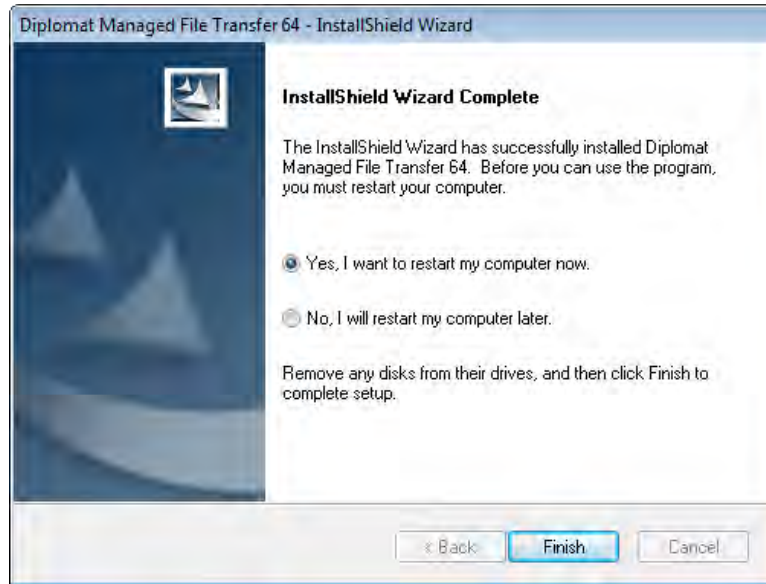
Diplomat Managed File Transfer 64 - InstallShield Wizard

InstallShield Wizard Complete

The InstallShield Wizard has successfully installed Diplomat Managed File Transfer 64. Before you can use the program, you must restart your computer.

Yes, I want to restart my computer now.

No, I will restart my computer later.

Remove any disks from their drives, and then click Finish to complete setup.

< Back

Finish

Cancel